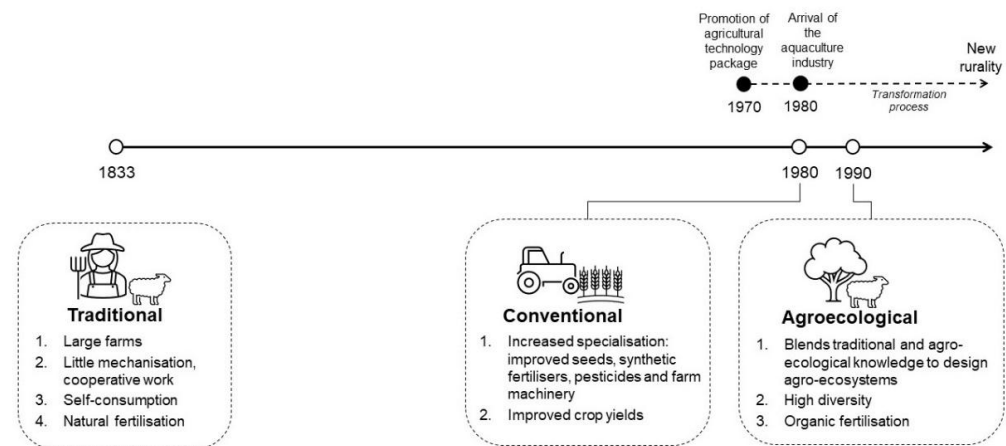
Promotion of agricultural technology package

Arrival of the aquaculture industry

New rurality

1970

1980

Transformation process

1833

1980

1990

Traditional

1. Large farms
2. Little mechanisation, cooperative work
3. Self-consumption
4. Natural fertilisation

Conventional

1. Increased specialisation: improved seeds, synthetic fertilisers, pesticides and farm machinery
2. Improved crop yields

Agroecological

1. Blends traditional and agroecological knowledge to design agro-ecosystems
2. High diversity
3. Organic fertilisation